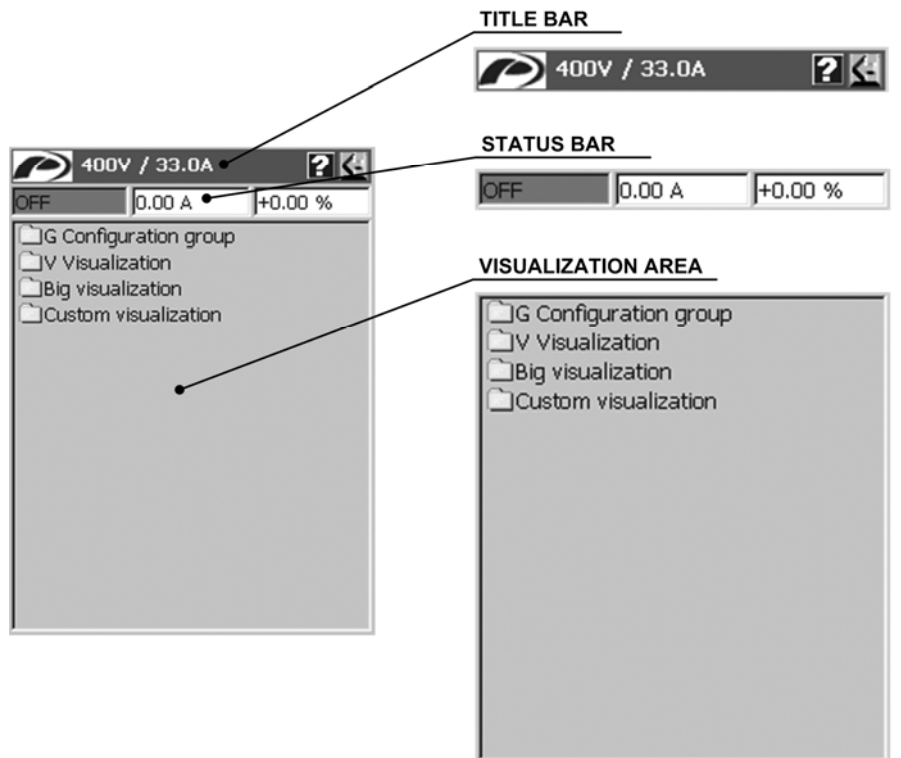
TITLE BAR

400V / 33.0A ?

STATUS BAR

OFF 0.00 A +0.00 %

VISUALIZATION AREA

G Configuration group
V Visualization
Big visualization
Custom visualization

400V / 33.0A ?

OFF 0.00 A +0.00 %

G Configuration group
V Visualization
Big visualization
Custom visualization